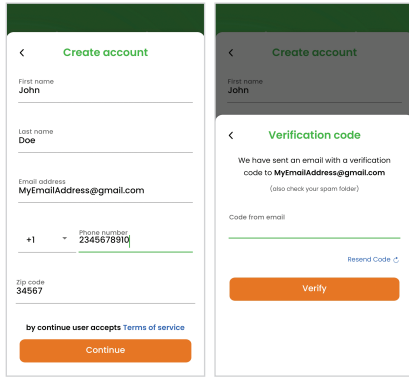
<

Create account

First name
John

Last name
Doe

Email address
MyEmailAddress@gmail.com

+1

Phone number
2345678910

Zip code
34567

by continue user accepts Terms of service

Continue

<

Create account

First name
John

<

Verification code

We have sent an email with a verification code to MyEmailAddress@gmail.com

(also check your spam folder)

Code from email

Resend Code

Verify